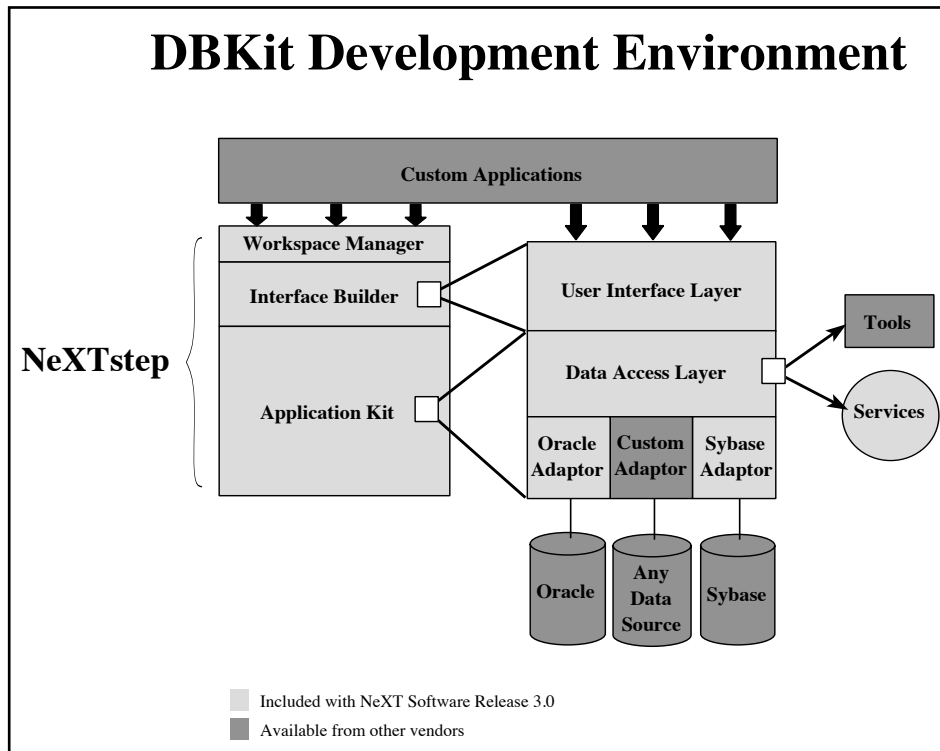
DBKit Development Environment

Custom Applications

NeXTstep

Workspace Manager

Interface Builder

Application Kit

User Interface Layer

Data Access Layer

Oracle Adaptor

Custom Adaptor

Sybase Adaptor

Tools

Services

Oracle

Any Data Source

Sybase

Included with NeXT Software Release 3.0

Available from other vendors